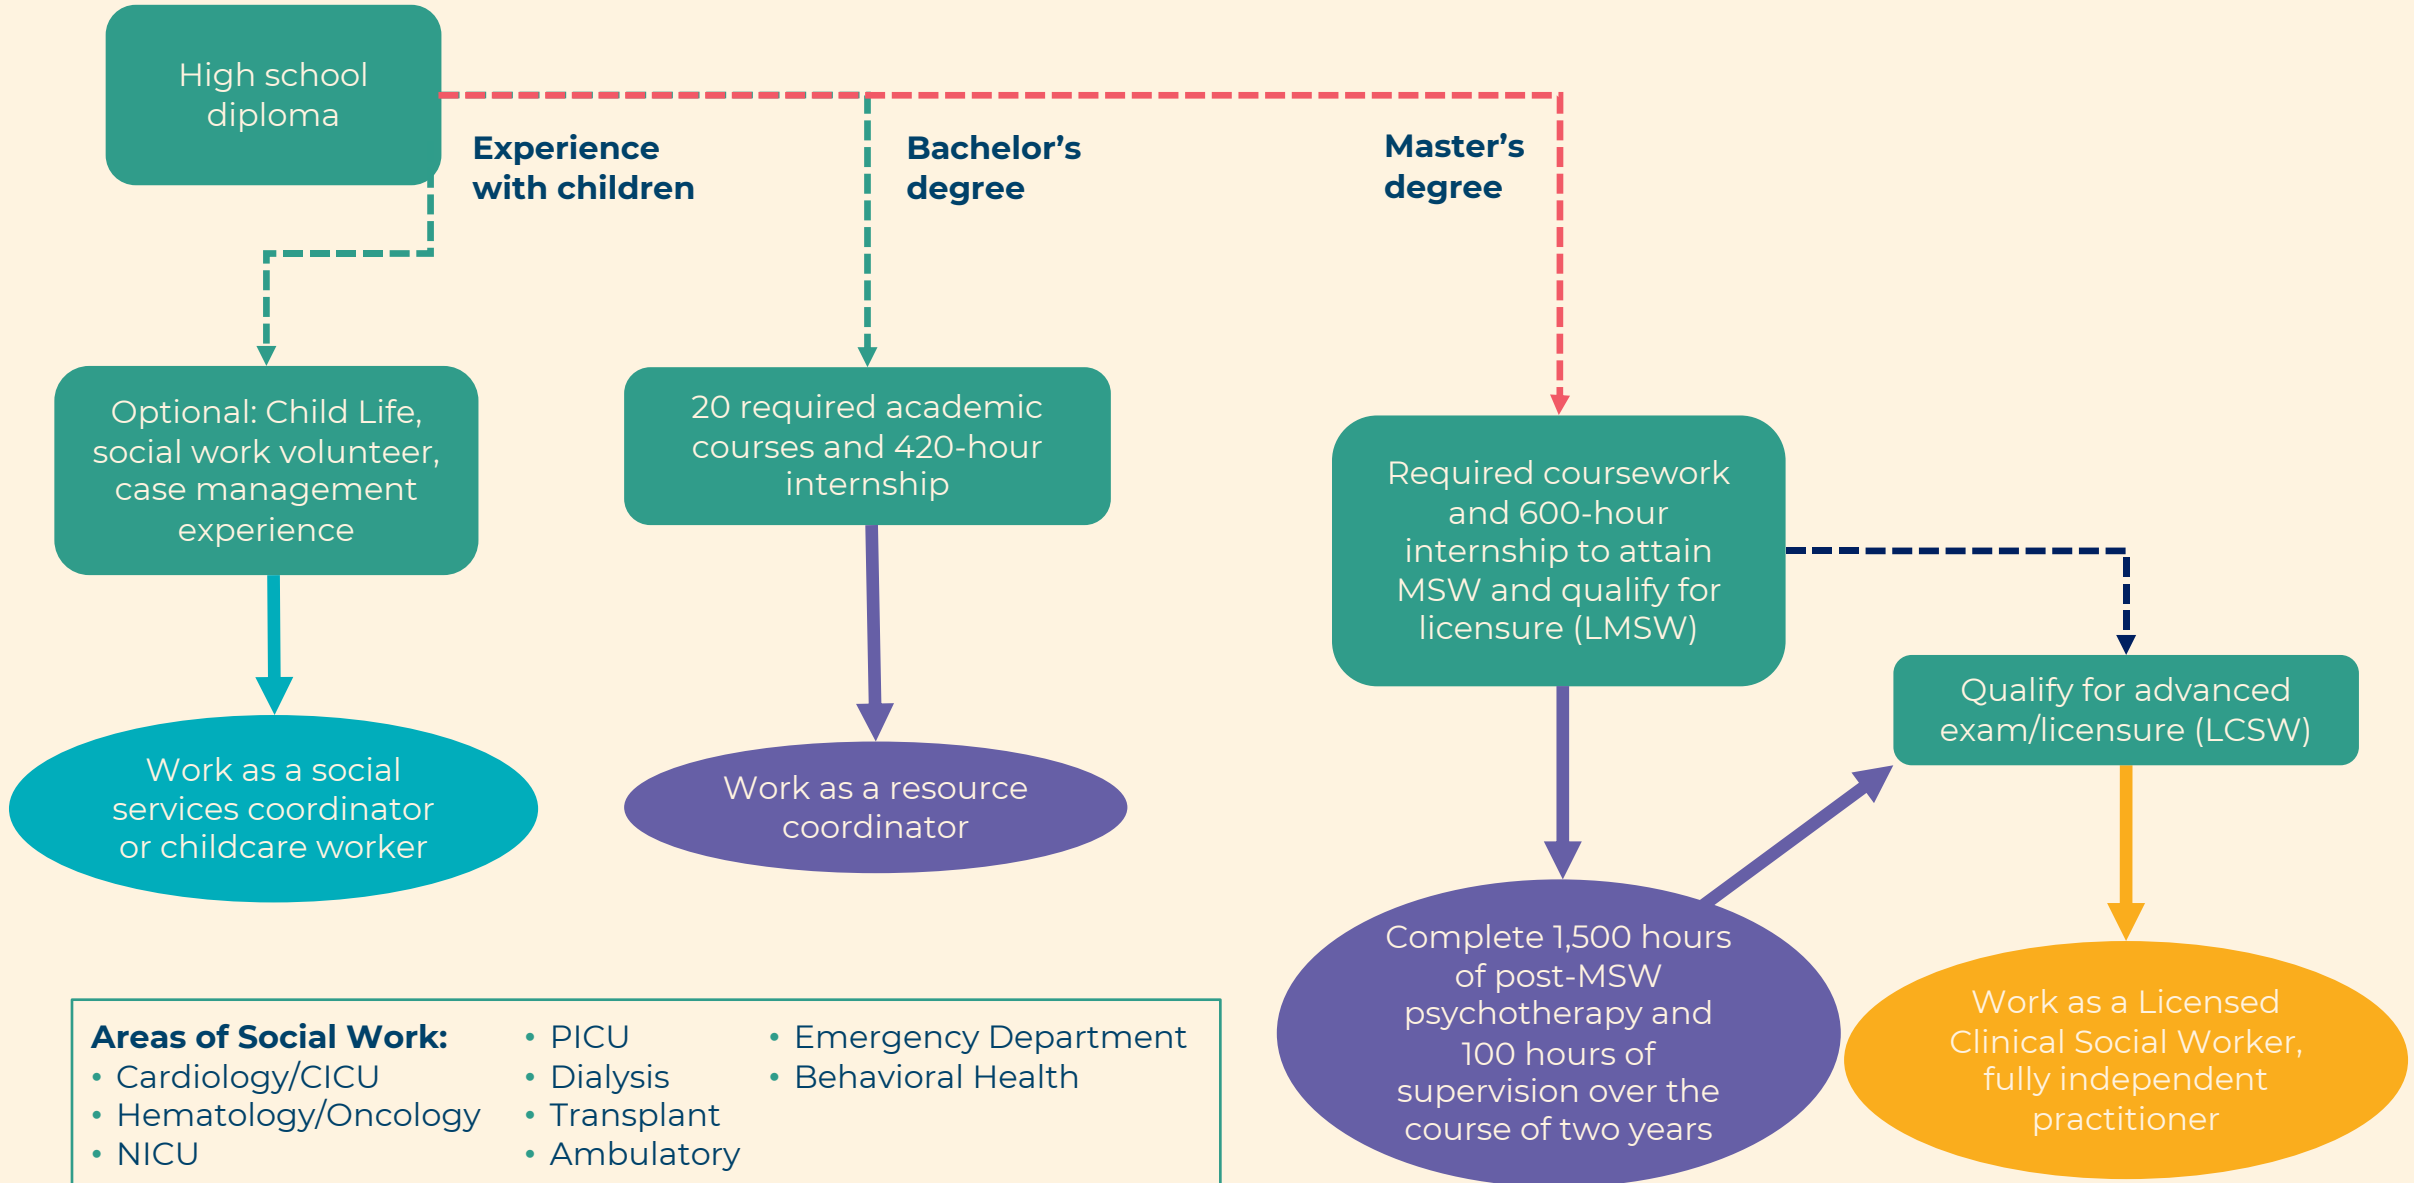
High school diploma

Experience with children

Bachelor's degree

Master's degree

Optional: Child Life, social work volunteer, case management experience

20 required academic courses and 420-hour internship

Required coursework and 600-hour internship to attain MSW and qualify for licensure (LMSW)

Qualify for advanced exam/licensure (LCSW)

Work as a social services coordinator or childcare worker

Work as a resource coordinator

Complete 1,500 hours of post-MSW psychotherapy and 100 hours of supervision over the course of two years

Work as a Licensed Clinical Social Worker, fully independent practitioner

Areas of Social Work:
• Cardiology/CICU
• Hematology/Oncology
• NICU
• PICU
• Dialysis
• Transplant
• Ambulatory
• Emergency Department
• Behavioral Health